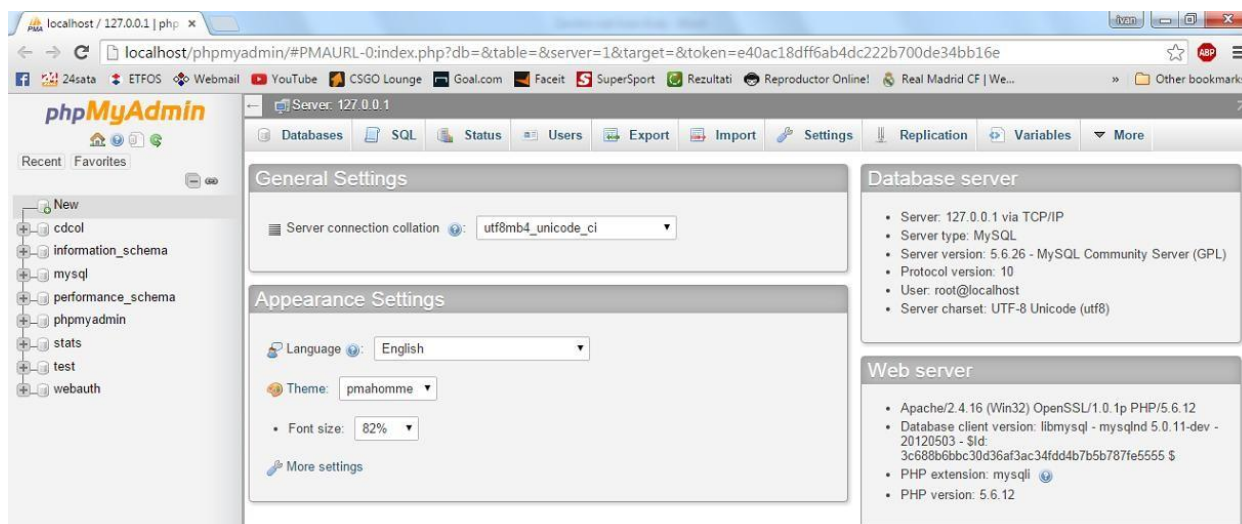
localhost / 127.0.0.1 | php ×

Ivan

localhost/phpmyadmin/#PMAURL-0:index.php?db=&table=&server=1&target=&token=e40ac18dff6ab4dc222b700de34bb16e

ABP

24sata ETFOS Webmail YouTube CSGO Lounge Goal.com Faceit SuperSport Rezultati Reproductor Online! Real Madrid CF | We... » Other bookmarks

phpMyAdmin

Recent Favorites

New
cdcol
information_schema
mysql
performance_schema
phpmyadmin
stats
test
webauth

Server: 127.0.0.1

Databases SQL Status Users Export Import Settings Replication Variables More

General Settings

Server connection collation: utf8mb4_unicode_ci

Appearance Settings

Language: English

Theme: pmahomme

• Font size: 82%

More settings

Database server

• Server: 127.0.0.1 via TCP/IP
• Server type: MySQL
• Server version: 5.6.26 - MySQL Community Server (GPL)
• Protocol version: 10
• User: root@localhost
• Server charset: UTF-8 Unicode (utf8)

Web server

• Apache/2.4.16 (Win32) OpenSSL/1.0.1p PHP/5.6.12
• Database client version: libmysql - mysqlnd 5.0.11-dev - 20120503 - $Id: 3c688b6bbc30d36af3ac34fdd4b7b5b787fe5555 $
• PHP extension: mysqli
• PHP version: 5.6.12